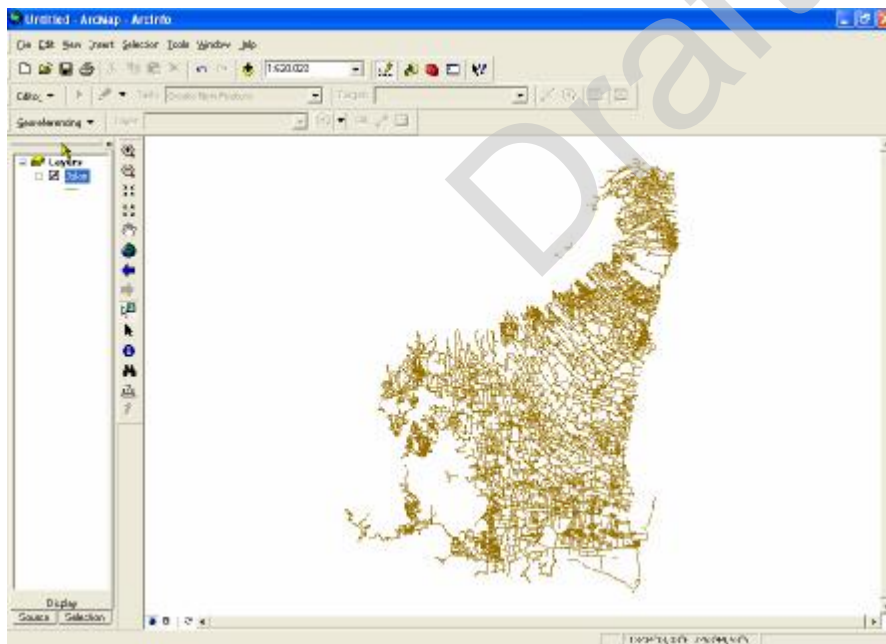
Untitled - ArcMap - ArcInfo

File Edit View Insert Selection Tools Window Help

1:620,022

Editor ▾ Task: Create New Feature Target:

Georeferencing ▾ Layer:

Layers
Tslew

Draft

Display Source Selection

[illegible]